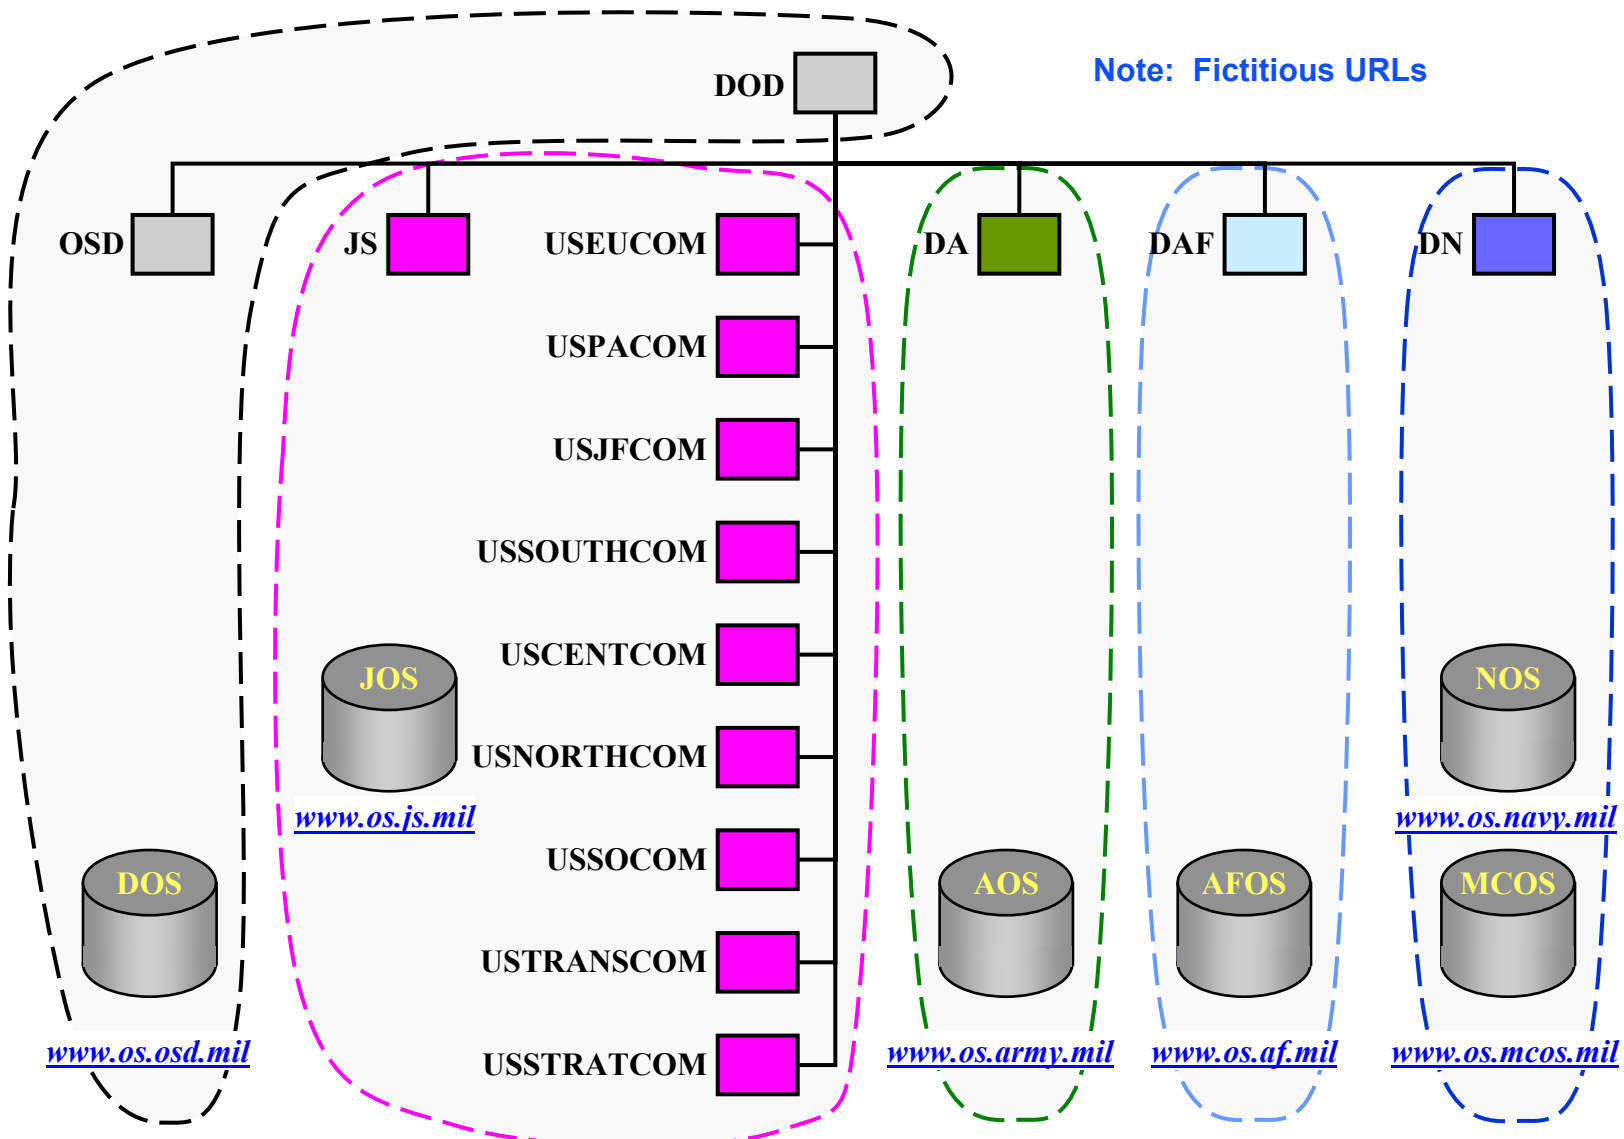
DOD

Note: Fictitious URLs

OSD

JS

USEUCOM

DA

DAF

DN

USPACOM

USJFCOM

USSOUTHCOM

USCENTCOM

JOS

NOS

USNORTHCOM

www.os.js.mil

www.os.navy.mil

USSOCOM

DOS

AOS

AFOS

MCOS

USTRANSCOM

www.os.osd.mil

USSTRATCOM

www.os.army.mil

www.os.af.mil

www.os.mcos.mil